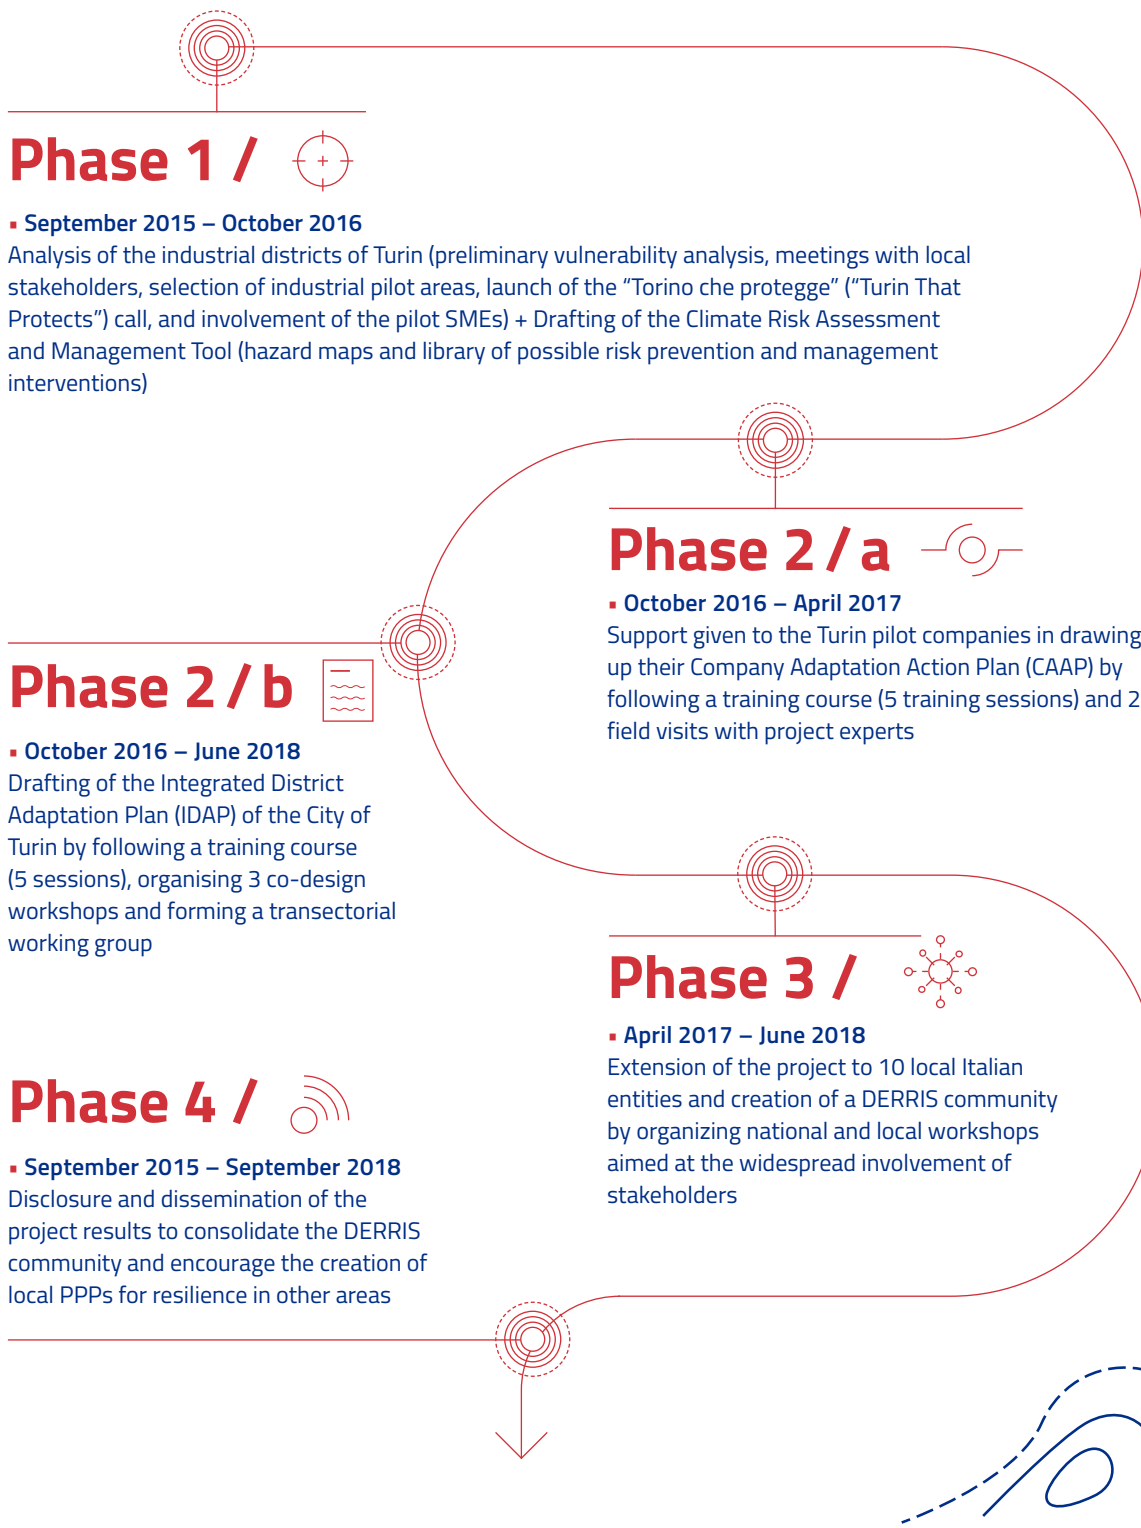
Phase 1 /

▪ September 2015 – October 2016
Analysis of the industrial districts of Turin (preliminary vulnerability analysis, meetings with local stakeholders, selection of industrial pilot areas, launch of the “Torino che protegge” (“Turin That Protects”) call, and involvement of the pilot SMEs) + Drafting of the Climate Risk Assessment and Management Tool (hazard maps and library of possible risk prevention and management interventions)

Phase 2 / a

▪ October 2016 – April 2017
Support given to the Turin pilot companies in drawing up their Company Adaptation Action Plan (CAAP) by following a training course (5 training sessions) and 2 field visits with project experts

Phase 2 / b

▪ October 2016 – June 2018
Drafting of the Integrated District Adaptation Plan (IDAP) of the City of Turin by following a training course (5 sessions), organising 3 co-design workshops and forming a transectorial working group

Phase 3 /

▪ April 2017 – June 2018
Extension of the project to 10 local Italian entities and creation of a DERRIS community by organizing national and local workshops aimed at the widespread involvement of stakeholders

Phase 4 /

▪ September 2015 – September 2018
Disclosure and dissemination of the project results to consolidate the DERRIS community and encourage the creation of local PPPs for resilience in other areas